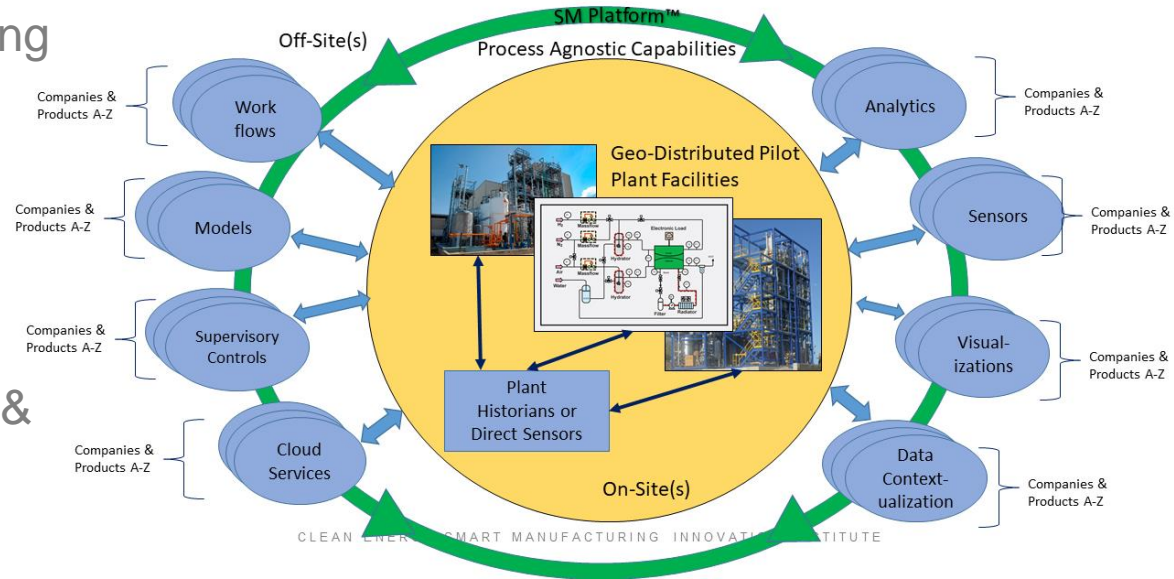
ng

&

SM Platform™

Off-Site(s)

Process Agnostic Capabilities

Companies & Products A-Z

Work flows

Companies & Products A-Z

Models

Companies & Products A-Z

Supervisory Controls

Companies & Products A-Z

Cloud Services

Geo-Distributed Pilot Plant Facilities

Massflow

Massflow

Hydrator

Hydrator

Electronic Load

Air

Water

Filter

Radiator

Plant Historians or Direct Sensors

On-Site(s)

Analytics

Companies & Products A-Z

Sensors

Companies & Products A-Z

Visual-izations

Companies & Products A-Z

Data Context-ualization

Companies & Products A-Z

CLEAN ENER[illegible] SMART MANUFACTURING INNOVATI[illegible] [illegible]TITUTE